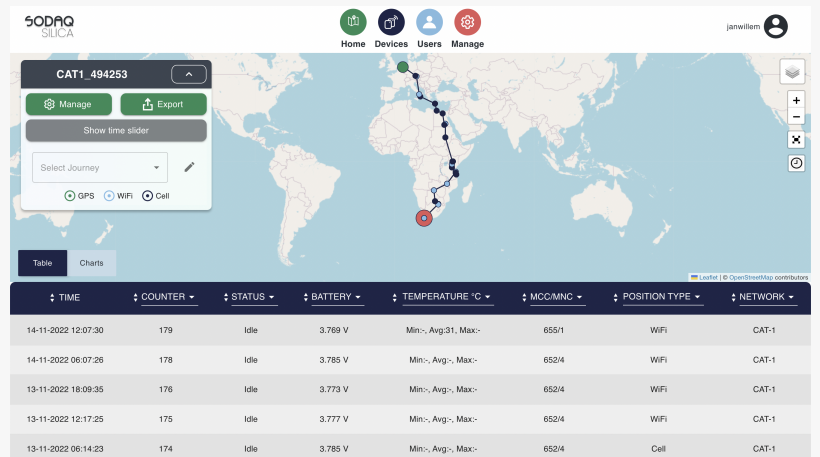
SODAQ SILICA

Home Devices Users Manage

janwillem

CAT1_494253

Manage

Export

Show time slider

Select Journey

GPS WiFi Cell

+
−

Table Charts

Leaflet | © OpenStreetMap contributors

| TIME | COUNTER | STATUS | BATTERY | TEMPERATURE °C | MCC/MNC | POSITION TYPE | NETWORK |
|---|---|---|---|---|---|---|---|
| 14-11-2022 12:07:30 | 179 | Idle | 3.769 V | Min:-, Avg:31, Max:- | 655/1 | WiFi | CAT-1 |
| 14-11-2022 06:07:26 | 178 | Idle | 3.785 V | Min:-, Avg:-, Max:- | 652/4 | WiFi | CAT-1 |
| 13-11-2022 18:09:35 | 176 | Idle | 3.773 V | Min:-, Avg:-, Max:- | 652/4 | WiFi | CAT-1 |
| 13-11-2022 12:17:25 | 175 | Idle | 3.777 V | Min:-, Avg:-, Max:- | 652/4 | WiFi | CAT-1 |
| 13-11-2022 06:14:23 | 174 | Idle | 3.785 V | Min:-, Avg:-, Max:- | 652/4 | Cell | CAT-1 |